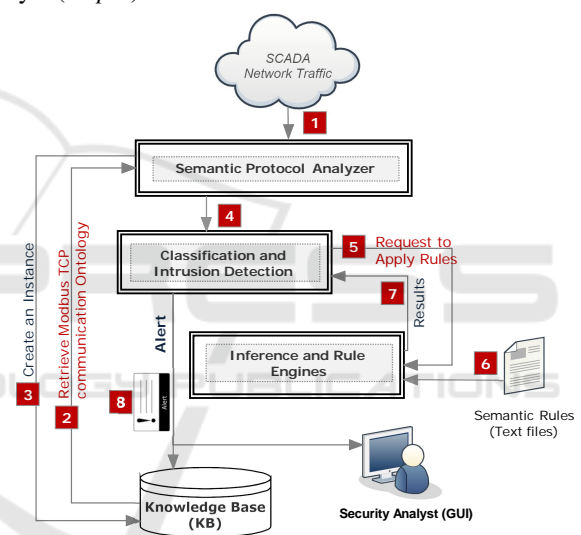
SCADA Network Traffic

1

Semantic Protocol Analyzer

4

Classification and Intrusion Detection

5 Request to Apply Rules

7 Results

Inference and Rule Engines

6

Semantic Rules (Text files)

Alert

3 Create an Instance

2 Retrieve Modbus TCP communication Ontology

8

Alert

Knowledge Base (KB)

Security Analyst (GUI)